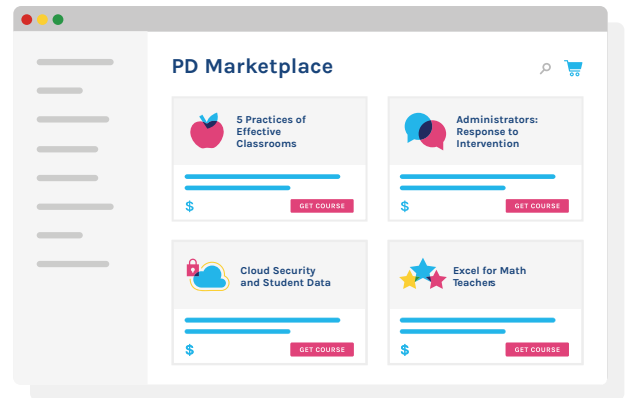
PD Marketplace

5 Practices of Effective Classrooms

$ GET COURSE

Administrators: Response to Intervention

$ GET COURSE

Cloud Security and Student Data

$ GET COURSE

Excel for Math Teachers

$ GET COURSE